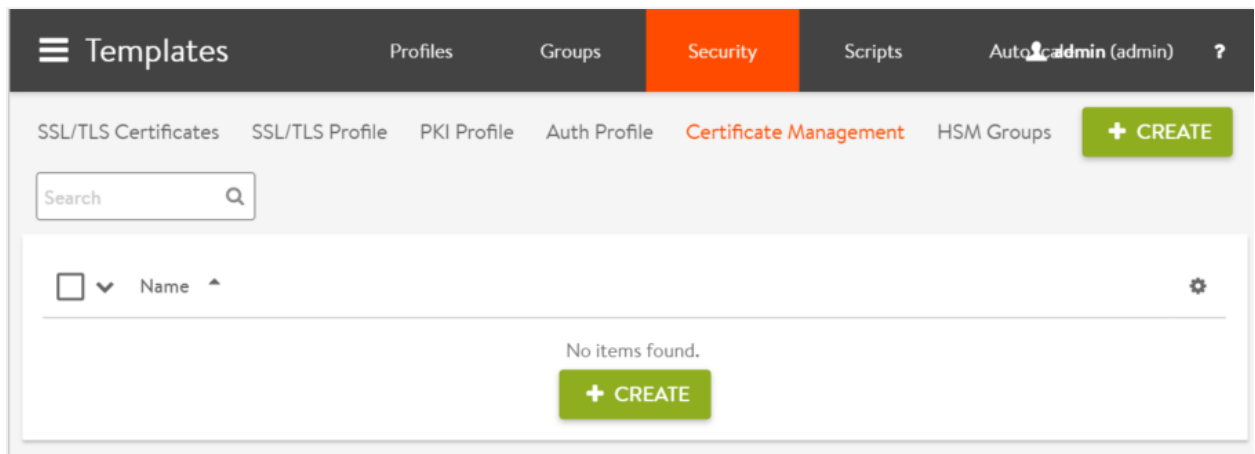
Templates Profiles Groups Security Scripts Auto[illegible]admin (admin) ?

SSL/TLS Certificates SSL/TLS Profile PKI Profile Auth Profile Certificate Management HSM Groups + CREATE

Search

Name

No items found.

+ CREATE